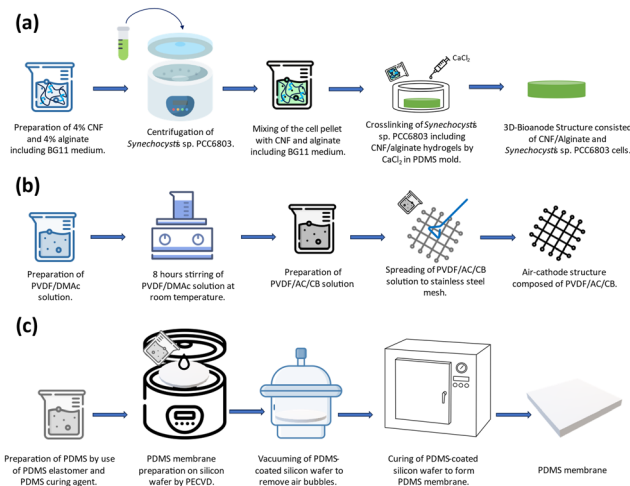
(a)

Preparation of 4% CNF and 4% alginate including BG11 medium.

Centrifugation of *Synechocystis* sp. PCC6803.

Mixing of the cell pellet with CNF and alginate including BG11 medium.

$CaCl_2$

Crosslinking of *Synechocystis* sp. PCC6803 including CNF/alginate hydrogels by $CaCl_2$ in PDMS mold.

3D-Bioanode Structure consisted of CNF/Alginate and *Synechocystis* sp. PCC6803 cells.

(b)

Preparation of PVDF/DMAc solution.

8 hours stirring of PVDF/DMAc solution at room temperature.

Preparation of PVDF/AC/CB solution

Spreading of PVDF/AC/CB solution to stainless steel mesh.

Air-cathode structure composed of PVDF/AC/CB.

(c)

Preparation of PDMS by use of PDMS elastomer and PDMS curing agent.

PDMS membrane preparation on silicon wafer by PECVD.

Vacuuming of PDMS-coated silicon wafer to remove air bubbles.

Curing of PDMS-coated silicon wafer to form PDMS membrane.

PDMS membrane